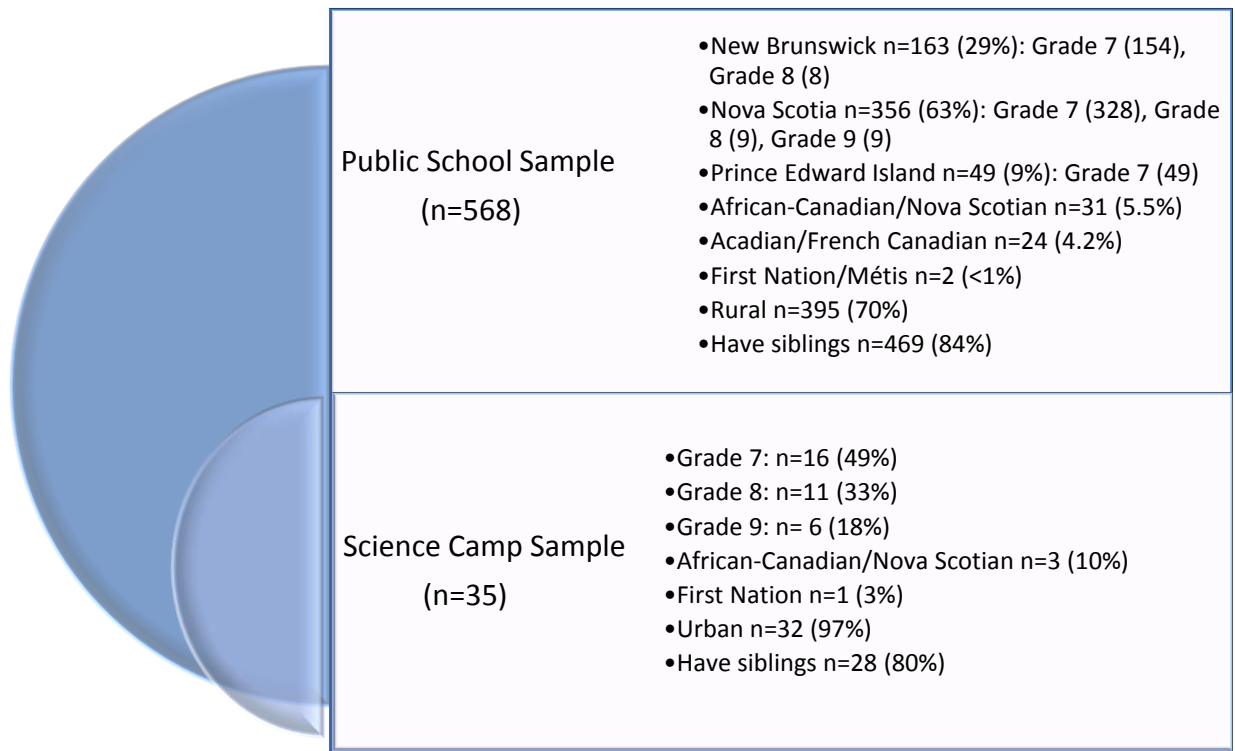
Public School Sample
(n=568)

•New Brunswick n=163 (29%): Grade 7 (154), Grade 8 (8)
•Nova Scotia n=356 (63%): Grade 7 (328), Grade 8 (9), Grade 9 (9)
•Prince Edward Island n=49 (9%): Grade 7 (49)
•African-Canadian/Nova Scotian n=31 (5.5%)
•Acadian/French Canadian n=24 (4.2%)
•First Nation/Métis n=2 (<1%)
•Rural n=395 (70%)
•Have siblings n=469 (84%)

Science Camp Sample
(n=35)

•Grade 7: n=16 (49%)
•Grade 8: n=11 (33%)
•Grade 9: n= 6 (18%)
•African-Canadian/Nova Scotian n=3 (10%)
•First Nation n=1 (3%)
•Urban n=32 (97%)
•Have siblings n=28 (80%)